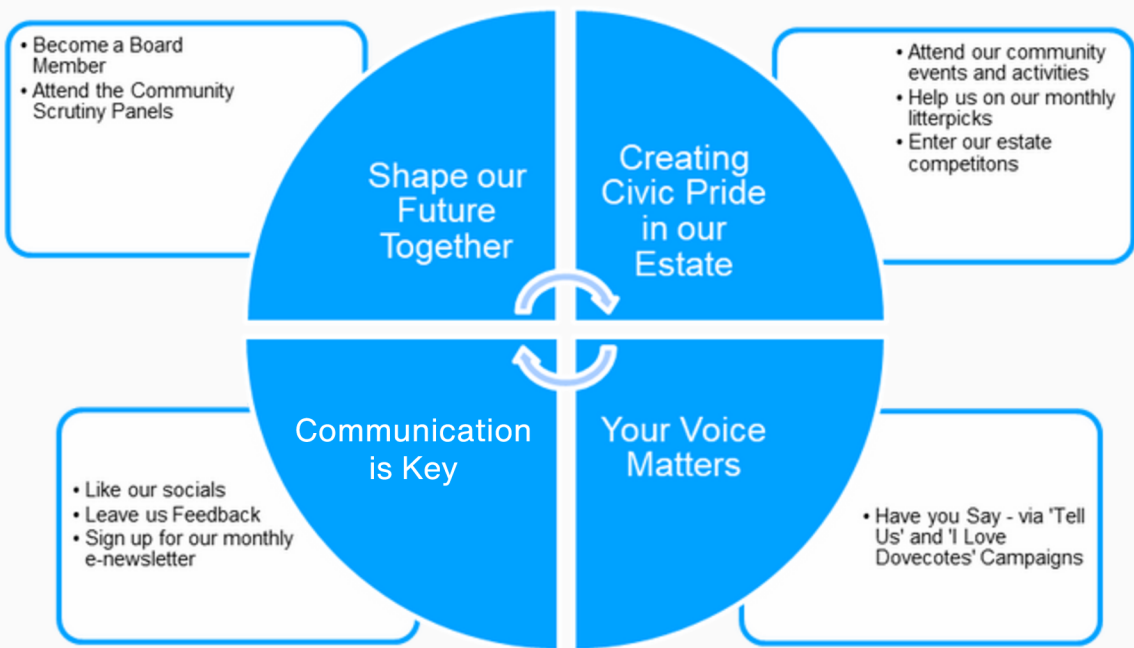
• Become a Board Member
• Attend the Community Scrutiny Panels

Shape our Future Together

Creating Civic Pride in our Estate

• Attend our community events and activities
• Help us on our monthly litterpicks
• Enter our estate competitons

• Like our socials
• Leave us Feedback
• Sign up for our monthly e-newsletter

Communication is Key

Your Voice Matters

• Have you Say - via 'Tell Us' and 'I Love Dovecotes' Campaigns